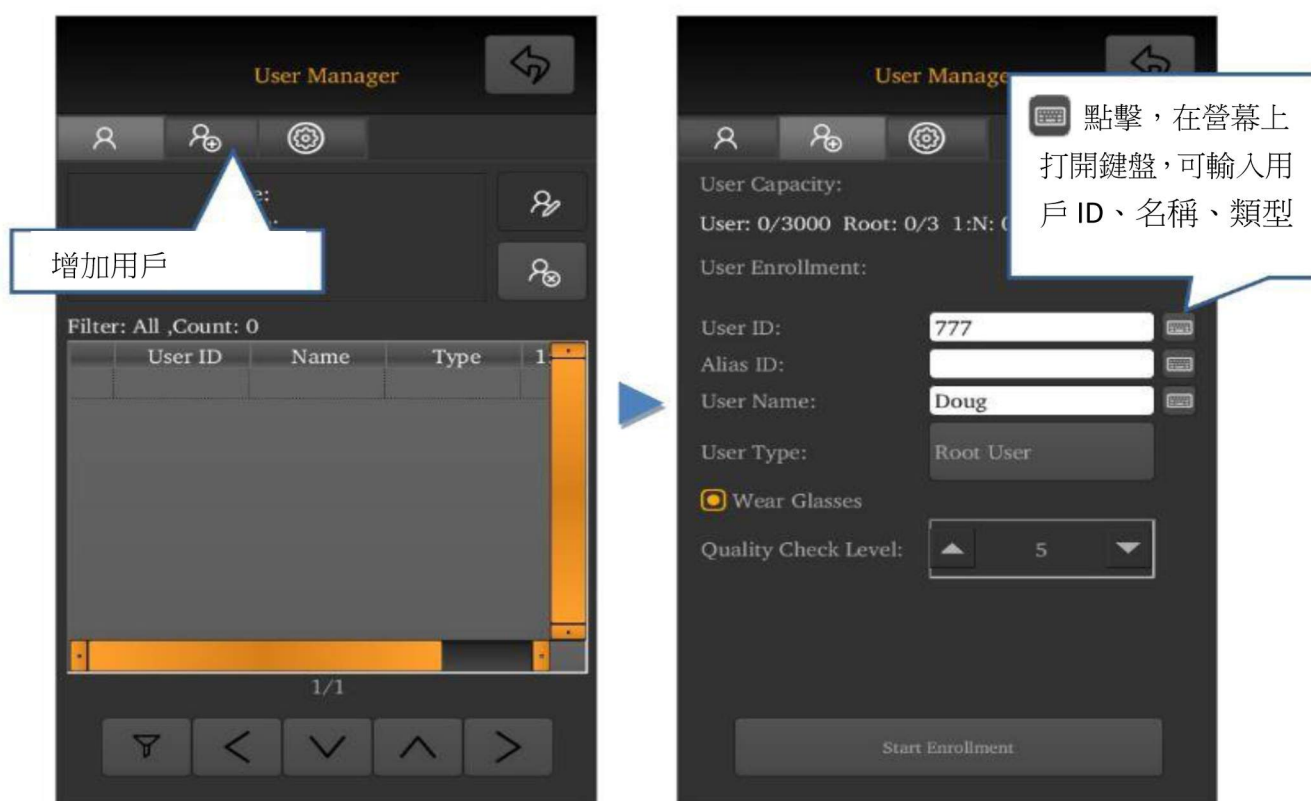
User Manager

e:
:

增加用戶

Filter: All ,Count: 0

| | User ID | Name | Type | 1 |
|---|---|---|---|---|
| | | | | |

1/1

User Manage

點擊，在營幕上打開鍵盤，可輸入用戶 ID、名稱、類型

User Capacity:

User: 0/3000 Root: 0/3 1:N: (

User Enrollment:

User ID: 777

Alias ID:

User Name: Doug

User Type: Root User

Wear Glasses

Quality Check Level: 5

Start Enrollment